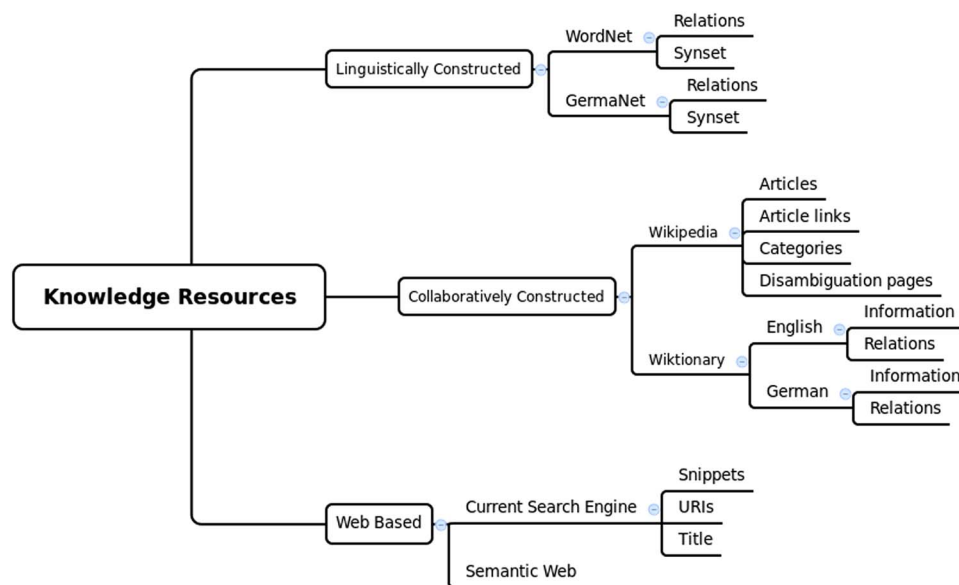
Knowledge Resources

Linguistically Constructed
WordNet
Relations
Synset
GermaNet
Relations
Synset

Collaboratively Constructed
Wikipedia
Articles
Article links
Categories
Disambiguation pages
Wiktionary
English
Information
Relations
German
Information
Relations

Web Based
Current Search Engine
Snippets
URIs
Title
Semantic Web